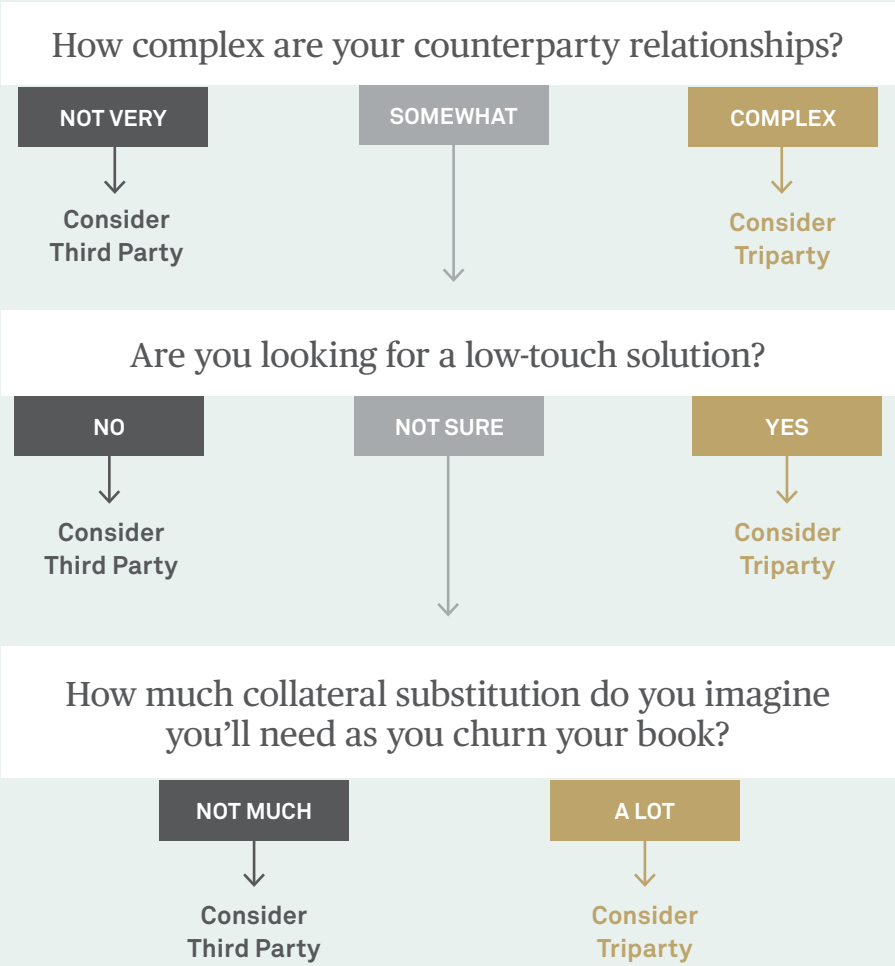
How complex are your counterparty relationships?

NOT VERY

Consider Third Party

SOMEWHAT

COMPLEX

Consider Triparty

Are you looking for a low-touch solution?

NO

Consider Third Party

NOT SURE

YES

Consider Triparty

How much collateral substitution do you imagine you'll need as you churn your book?

NOT MUCH

Consider Third Party

A LOT

Consider Triparty